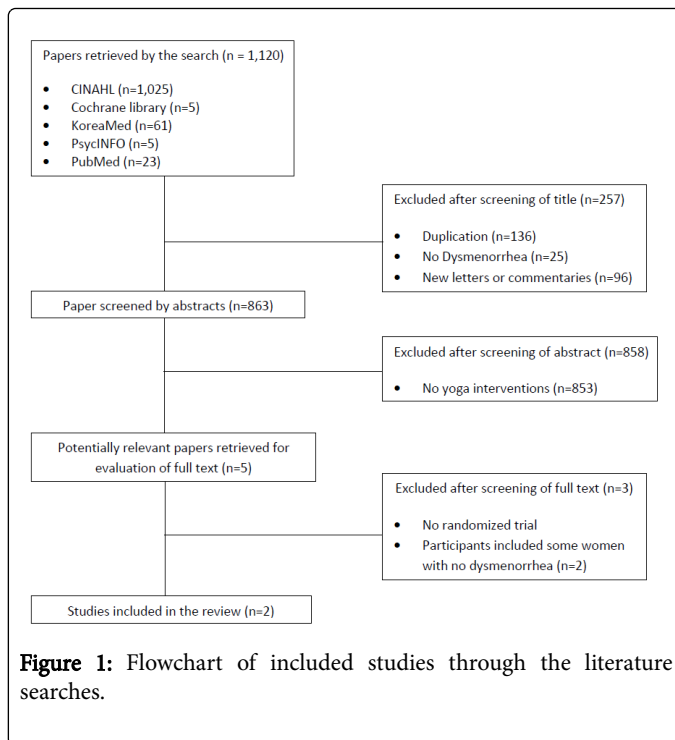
Papers retrieved by the search (n = 1,120)

- CINAHL (n=1,025)
- Cochrane library (n=5)
- KoreaMed (n=61)
- PsycINFO (n=5)
- PubMed (n=23)

Excluded after screening of title (n=257)

- Duplication (n=136)
- No Dysmenorrhea (n=25)
- New letters or commentaries (n=96)

Paper screened by abstracts (n=863)

Excluded after screening of abstract (n=858)

- No yoga interventions (n=853)

Potentially relevant papers retrieved for evaluation of full text (n=5)

Excluded after screening of full text (n=3)

- No randomized trial
- Participants included some women with no dysmenorrhea (n=2)

Studies included in the review (n=2)

Figure 1: Flowchart of included studies through the literature searches.